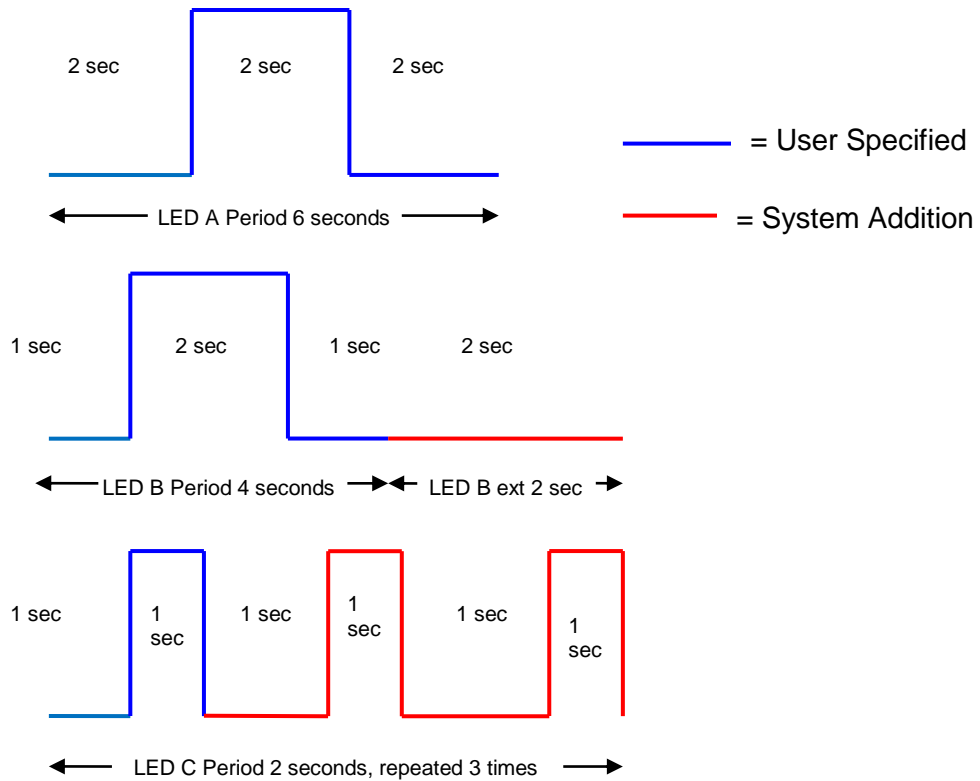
2 sec
2 sec
2 sec

= User Specified

= System Addition

LED A Period 6 seconds

1 sec
2 sec
1 sec
2 sec

LED B Period 4 seconds
LED B ext 2 sec

1 sec
1 sec
1 sec
1 sec
1 sec
1 sec

LED C Period 2 seconds, repeated 3 times